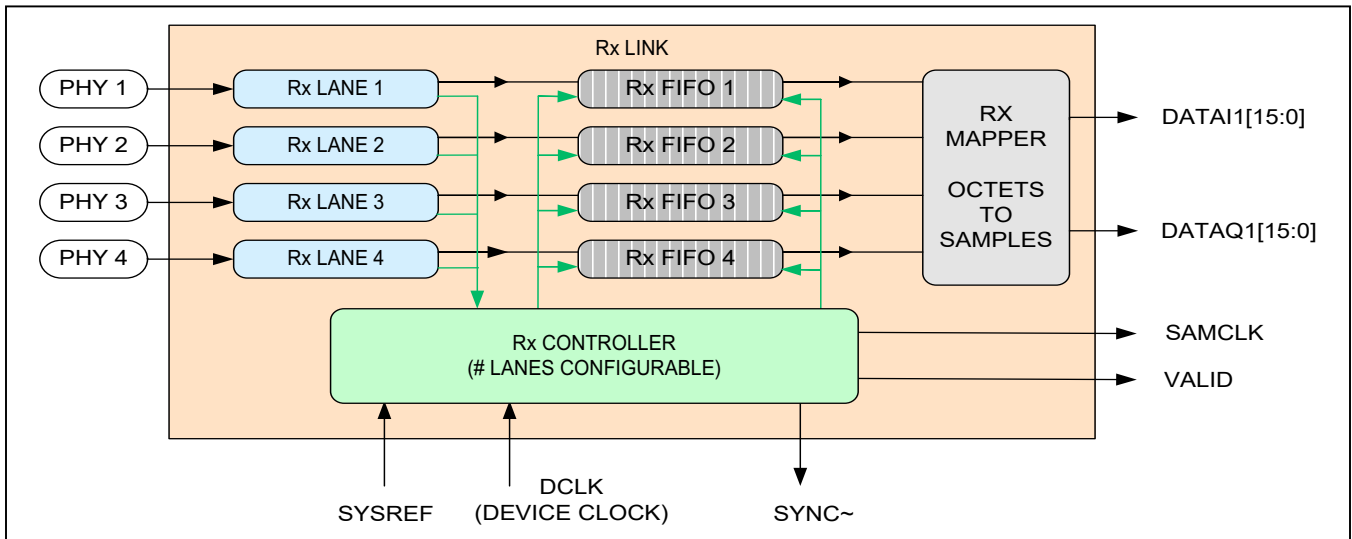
Rx LINK

PHY 1
PHY 2
PHY 3
PHY 4

Rx LANE 1
Rx LANE 2
Rx LANE 3
Rx LANE 4

Rx FIFO 1
Rx FIFO 2
Rx FIFO 3
Rx FIFO 4

RX MAPPER

OCTETS TO SAMPLES

DATAI1[15:0]
DATAQ1[15:0]

Rx CONTROLLER
(# LANES CONFIGURABLE)

SAMCLK
VALID

SYSREF
DCLK
(DEVICE CLOCK)
SYNC~